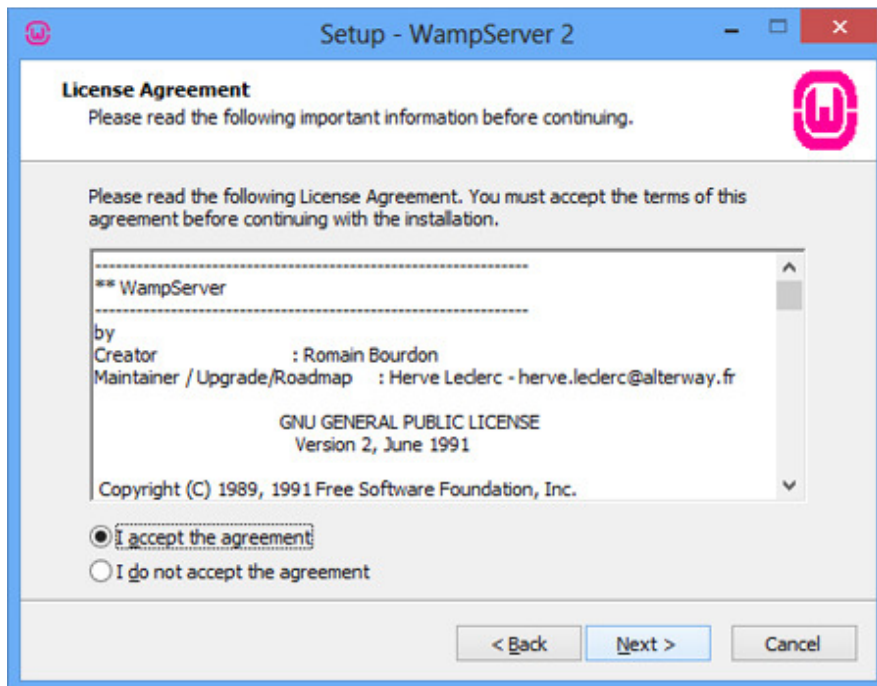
Setup - WampServer 2

License Agreement
Please read the following important information before continuing.

Please read the following License Agreement. You must accept the terms of this agreement before continuing with the installation.

------------------------------------------------------------
** WampServer
------------------------------------------------------------
by
Creator : Romain Bourdon
Maintainer / Upgrade/Roadmap : Herve Leclerc - herve.leclerc@alterway.fr

GNU GENERAL PUBLIC LICENSE
Version 2, June 1991

Copyright (C) 1989, 1991 Free Software Foundation, Inc.

I accept the agreement
I do not accept the agreement

< Back
Next >
Cancel